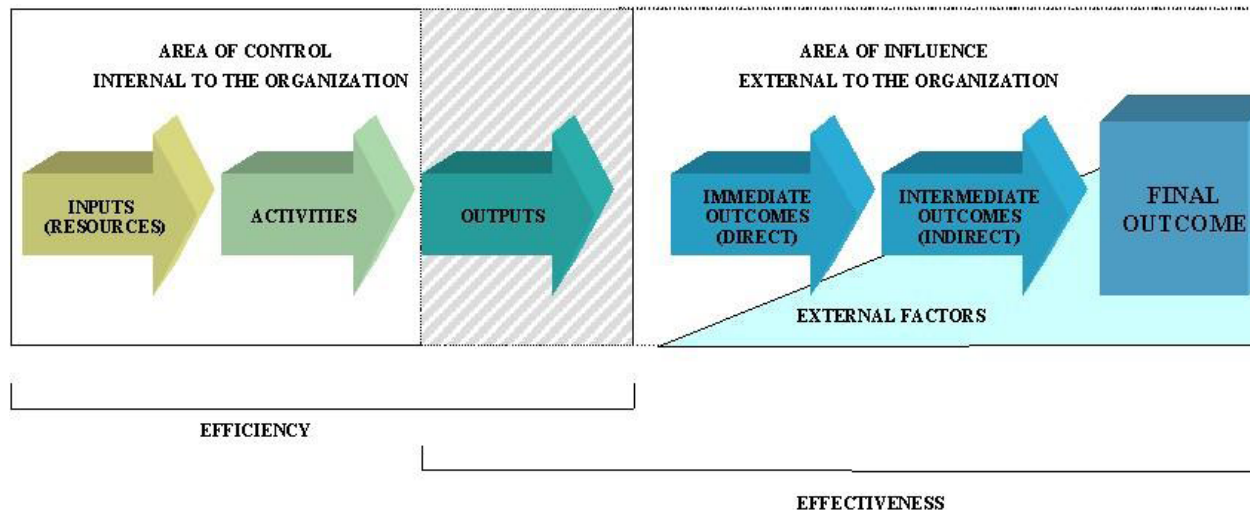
AREA OF CONTROL
INTERNAL TO THE ORGANIZATION

AREA OF INFLUENCE
EXTERNAL TO THE ORGANIZATION

INPUTS (RESOURCES)

ACTIVITIES

OUTPUTS

IMMEDIATE OUTCOMES (DIRECT)

INTERMEDIATE OUTCOMES (INDIRECT)

FINAL OUTCOME

EXTERNAL FACTORS

EFFICIENCY

EFFECTIVENESS